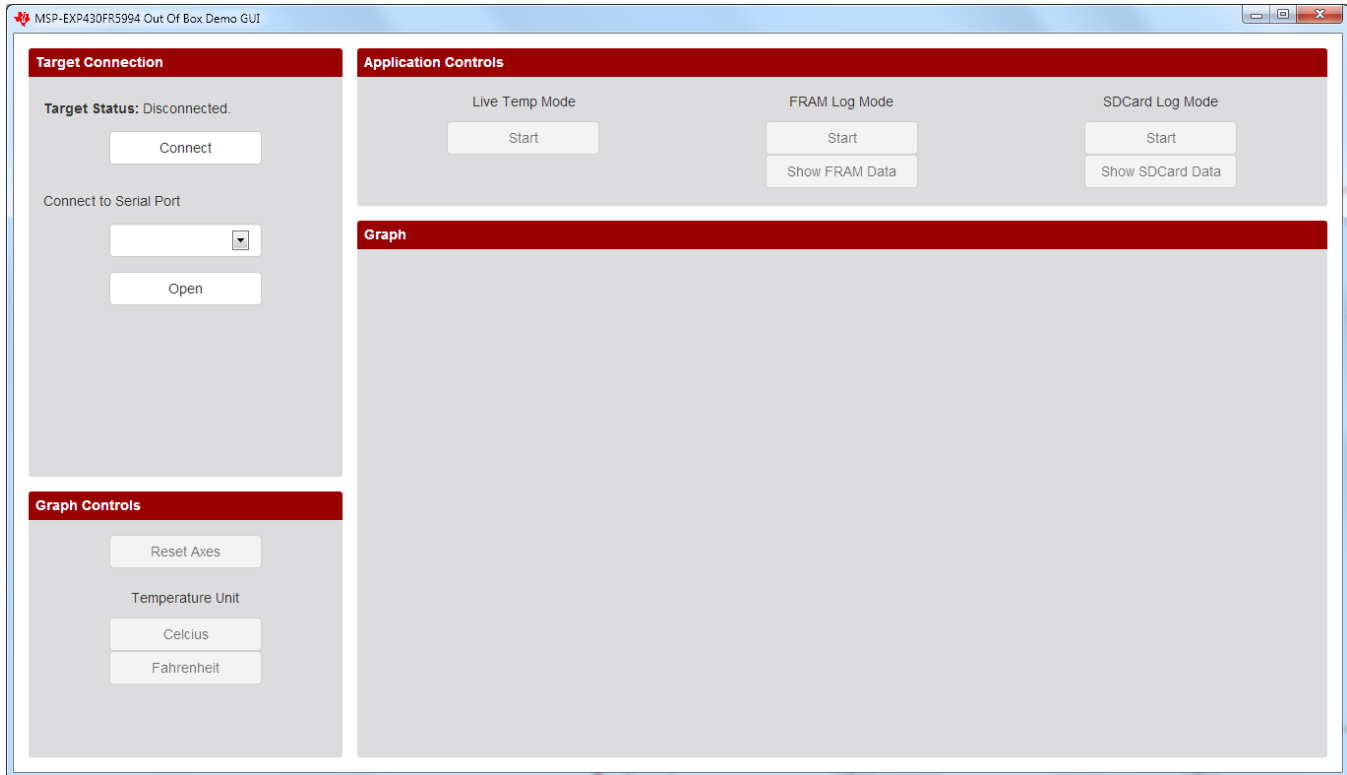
MSP-EXP430FR5994 Out Of Box Demo GUI

Target Connection

Target Status: Disconnected.

Connect

Connect to Serial Port

Open

Graph Controls

Reset Axes

Temperature Unit

Celcius

Fahrenheit

Application Controls

Live Temp Mode

Start

FRAM Log Mode

Start

Show FRAM Data

SDCard Log Mode

Start

Show SDCard Data

Graph